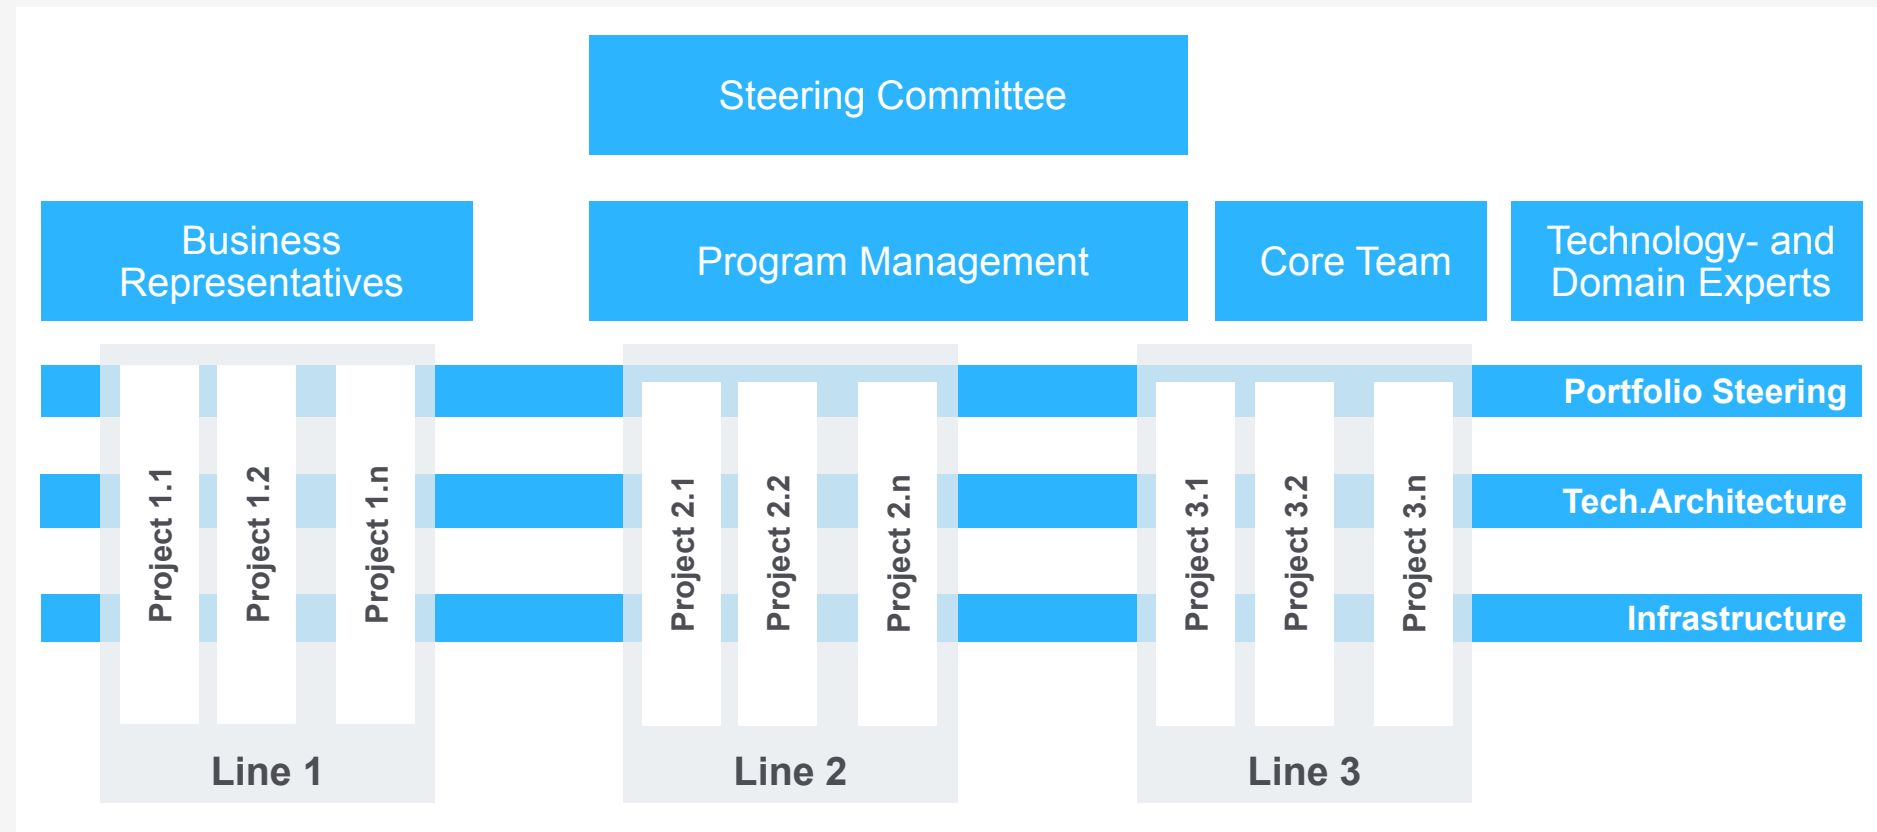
Steering Committee

Business Representatives

Program Management

Core Team

Technology- and Domain Experts

Portfolio Steering

Tech.Architecture

Infrastructure

Project 1.1

Project 1.2

Project 1.n

Line 1

Project 2.1

Project 2.2

Project 2.n

Line 2

Project 3.1

Project 3.2

Project 3.n

Line 3